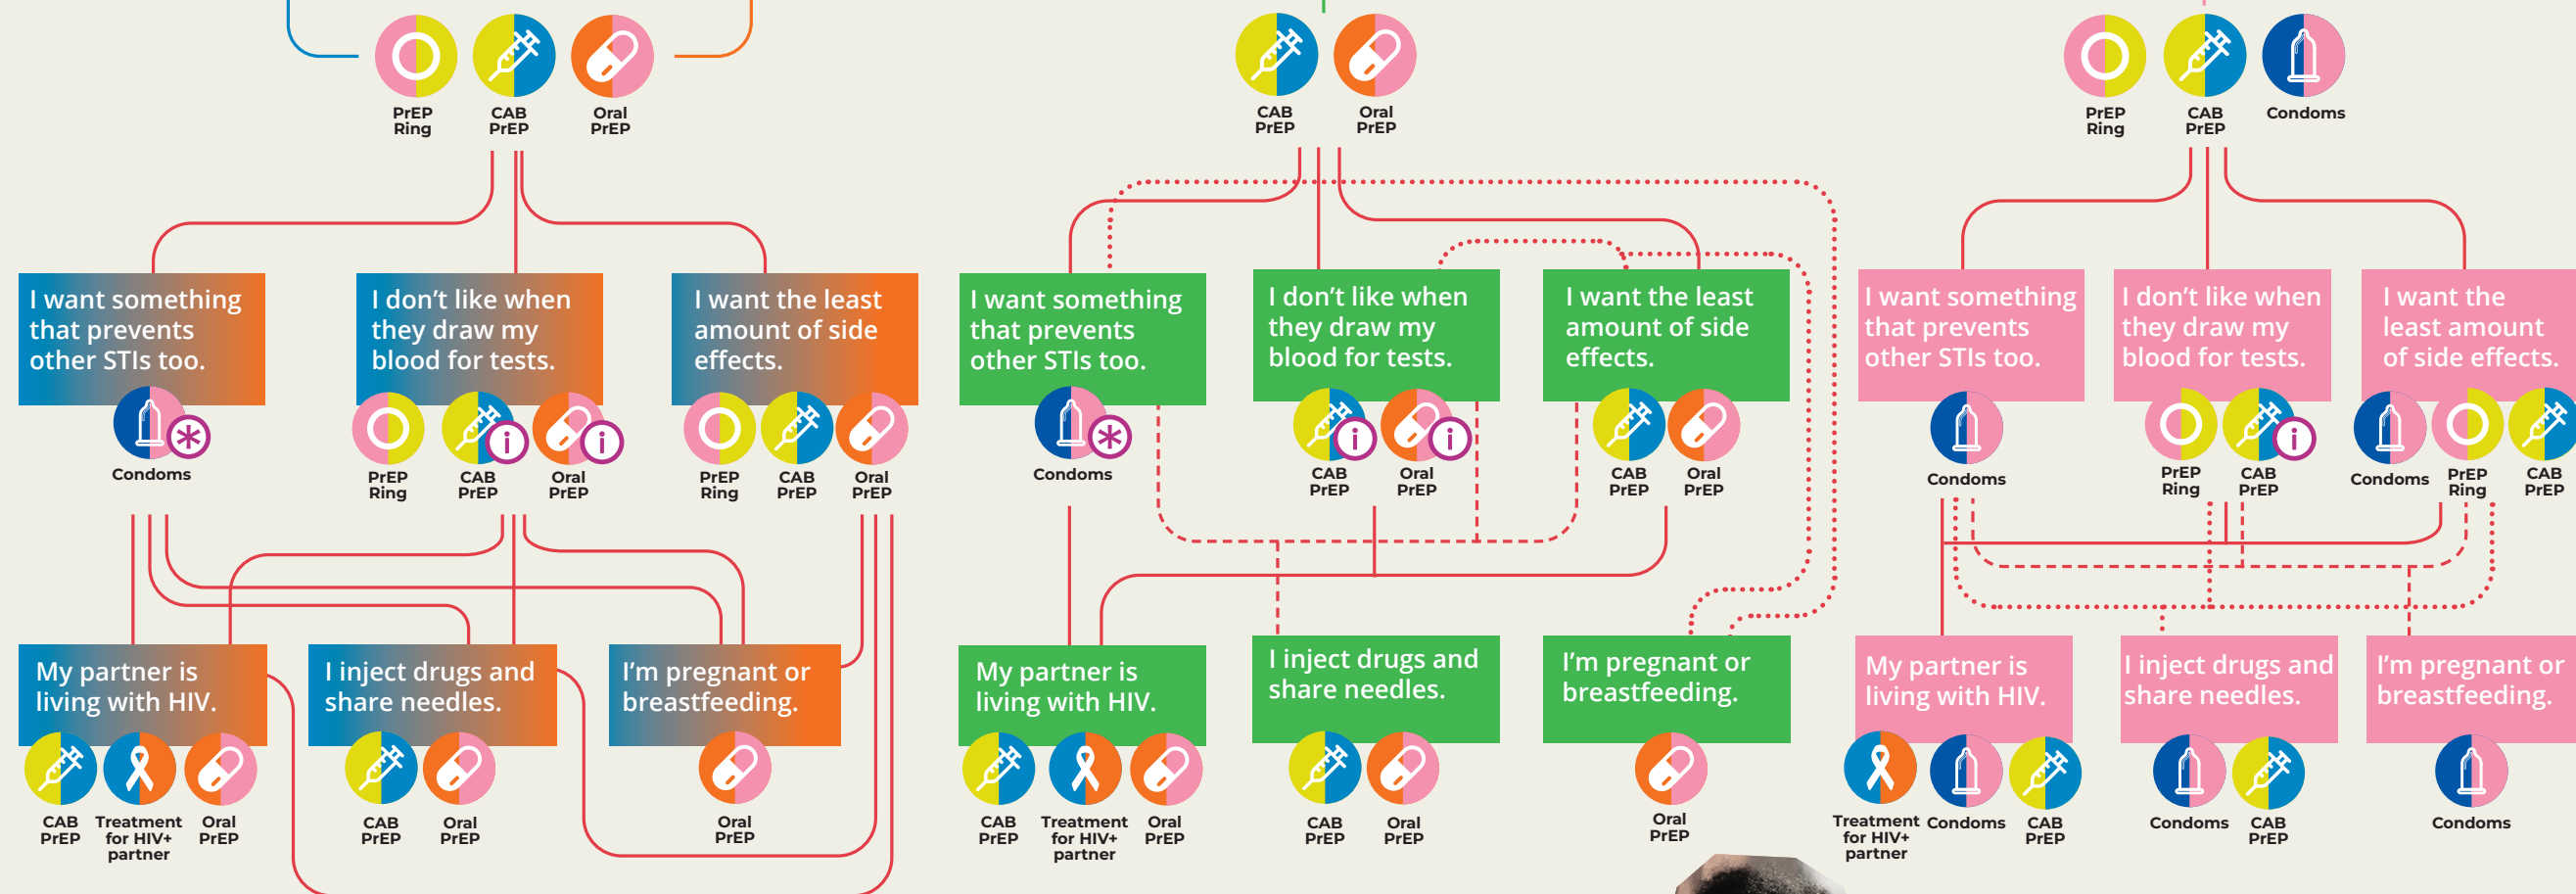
PrEP Ring
CAB PrEP
Oral PrEP

CAB PrEP
Oral PrEP

PrEP Ring
CAB PrEP
Condoms

I want something that prevents other STIs too.
Condoms

I don't like when they draw my blood for tests.
PrEP Ring
CAB PrEP
Oral PrEP

I want the least amount of side effects.
PrEP Ring
CAB PrEP
Oral PrEP

I want something that prevents other STIs too.
Condoms

I don't like when they draw my blood for tests.
CAB PrEP
Oral PrEP

I want the least amount of side effects.
CAB PrEP
Oral PrEP

I want something that prevents other STIs too.
Condoms

I don't like when they draw my blood for tests.
PrEP Ring
CAB PrEP

I want the least amount of side effects.
Condoms
PrEP Ring
CAB PrEP

My partner is living with HIV.
CAB PrEP
Treatment for HIV+ partner
Oral PrEP

I inject drugs and share needles.
CAB PrEP
Oral PrEP

I'm pregnant or breastfeeding.
Oral PrEP

My partner is living with HIV.
CAB PrEP
Treatment for HIV+ partner
Oral PrEP

I inject drugs and share needles.
CAB PrEP
Oral PrEP

I'm pregnant or breastfeeding.
Oral PrEP

My partner is living with HIV.
Treatment for HIV+ partner
Condoms
CAB PrEP

I inject drugs and share needles.
Condoms
CAB PrEP

I'm pregnant or breastfeeding.
Condoms